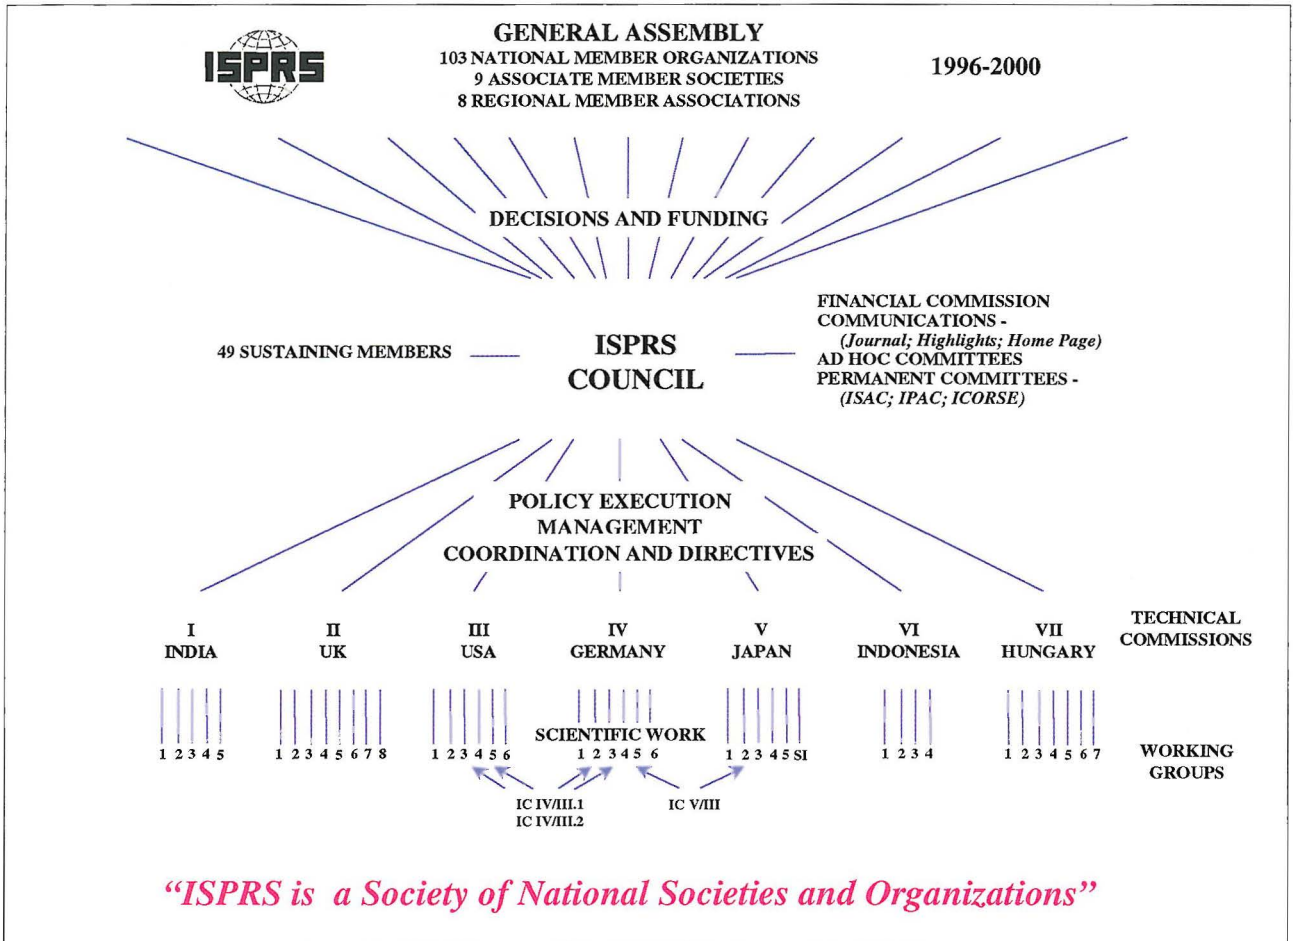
ISPRS

GENERAL ASSEMBLY
103 NATIONAL MEMBER ORGANIZATIONS
9 ASSOCIATE MEMBER SOCIETIES
8 REGIONAL MEMBER ASSOCIATIONS

1996-2000

DECISIONS AND FUNDING

49 SUSTAINING MEMBERS

ISPRS COUNCIL

FINANCIAL COMMISSION
COMMUNICATIONS - (Journal; Highlights; Home Page)
AD HOC COMMITTEES
PERMANENT COMMITTEES - (ISAC; IPAC; ICORSE)

POLICY EXECUTION
MANAGEMENT
COORDINATION AND DIRECTIVES

I INDIA
II UK
III USA
IV GERMANY
V JAPAN
VI INDONESIA
VII HUNGARY

TECHNICAL COMMISSIONS

1 2 3 4 5
1 2 3 4 5 6 7 8
1 2 3 4 5 6
SCIENTIFIC WORK
1 2 3 4 5 6
1 2 3 4 5 SI
1 2 3 4
1 2 3 4 5 6 7

WORKING GROUPS

IC IV/III.1
IC IV/III.2
IC V/III

"ISPRS is a Society of National Societies and Organizations"